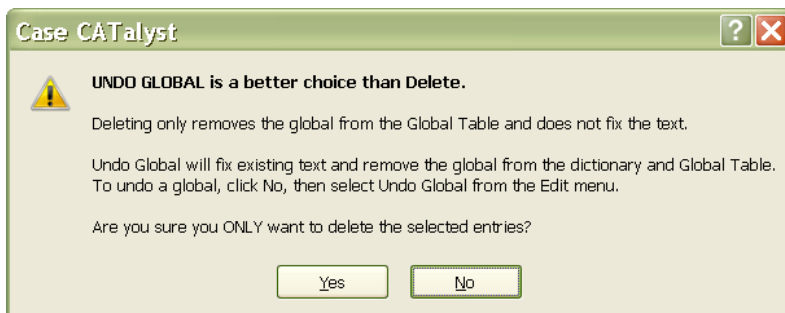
Case CATalyst

UNDO GLOBAL is a better choice than Delete.

Deleting only removes the global from the Global Table and does not fix the text.

Undo Global will fix existing text and remove the global from the dictionary and Global Table. To undo a global, click No, then select Undo Global from the Edit menu.

Are you sure you ONLY want to delete the selected entries?

Yes

No